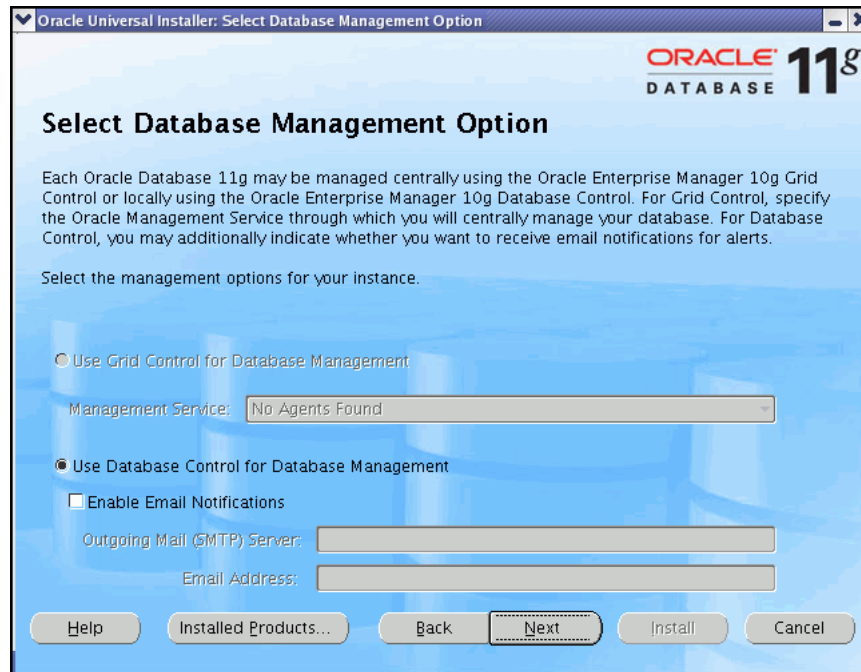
Oracle Universal Installer: Select Database Management Option

ORACLE DATABASE 11g

Select Database Management Option

Each Oracle Database 11g may be managed centrally using the Oracle Enterprise Manager 10g Grid Control or locally using the Oracle Enterprise Manager 10g Database Control. For Grid Control, specify the Oracle Management Service through which you will centrally manage your database. For Database Control, you may additionally indicate whether you want to receive email notifications for alerts.

Select the management options for your instance.

Use Grid Control for Database Management

Management Service: No Agents Found

Use Database Control for Database Management

Enable Email Notifications

Outgoing Mail (SMTP) Server:

Email Address:

Help Installed Products... Back Next Install Cancel